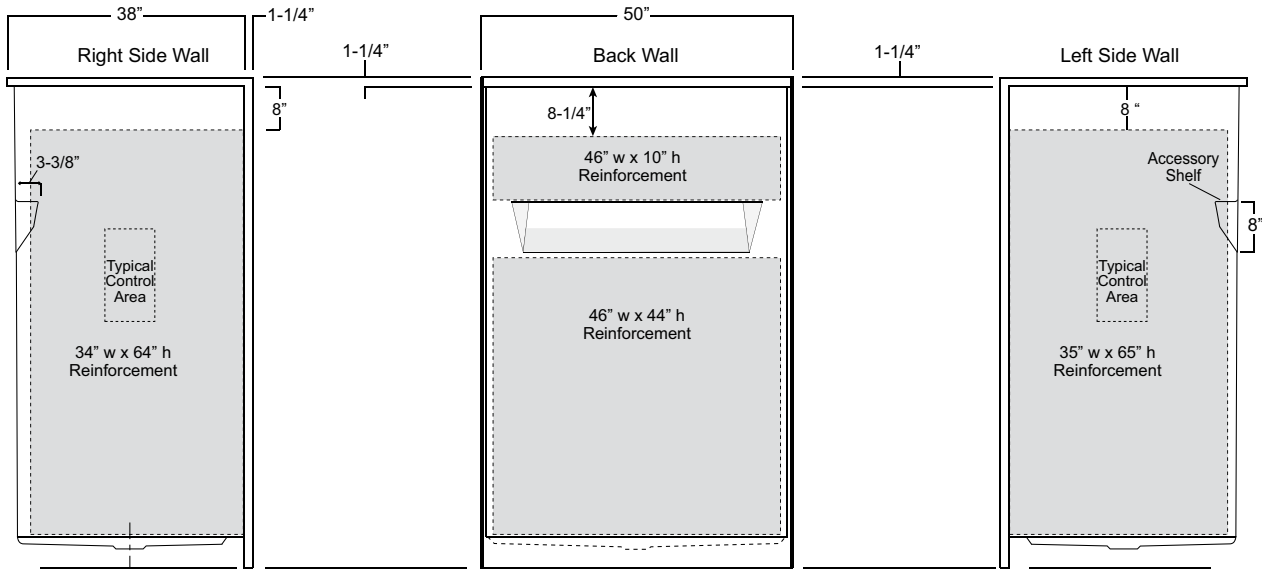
38"

1-1/4"

Right Side Wall

1-1/4"

8"

3-3/8"

Typical Control Area

34" w x 64" h Reinforcement

50"

Back Wall

8-1/4"

46" w x 10" h Reinforcement

46" w x 44" h Reinforcement

1-1/4"

Left Side Wall

8 "

Accessory Shelf

8"

Typical Control Area

35" w x 65" h Reinforcement